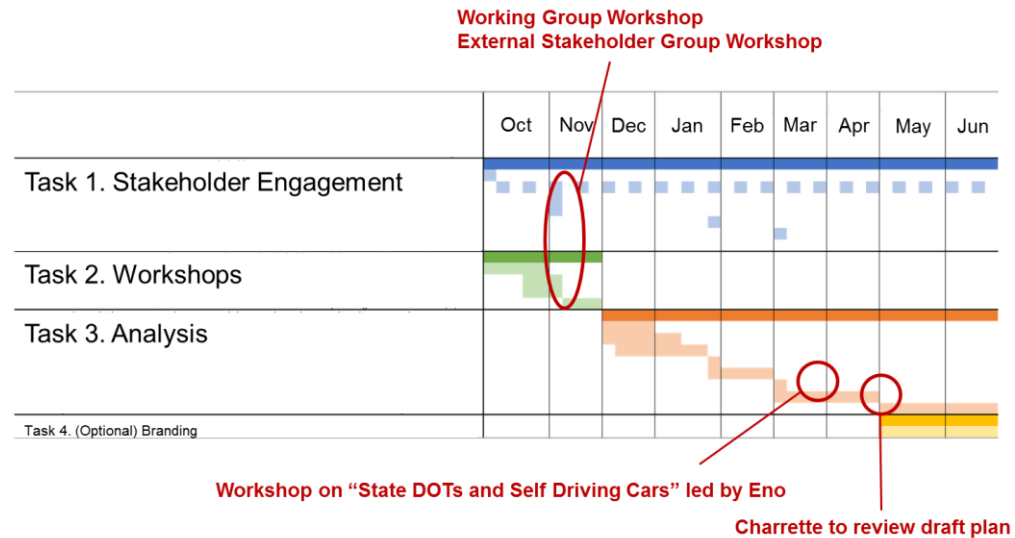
Working Group Workshop
External Stakeholder Group Workshop

| | Oct | Nov | Dec | Jan | Feb | Mar | Apr | May | Jun |
|---|---|---|---|---|---|---|---|---|---|
| Task 1. Stakeholder Engagement | | | | | | | | | |
| Task 2. Workshops | | | | | | | | | |
| Task 3. Analysis | | | | | | | | | |
| Task 4. (Optional) Branding | | | | | | | | | |

Workshop on “State DOTs and Self Driving Cars” led by Eno

Charrette to review draft plan